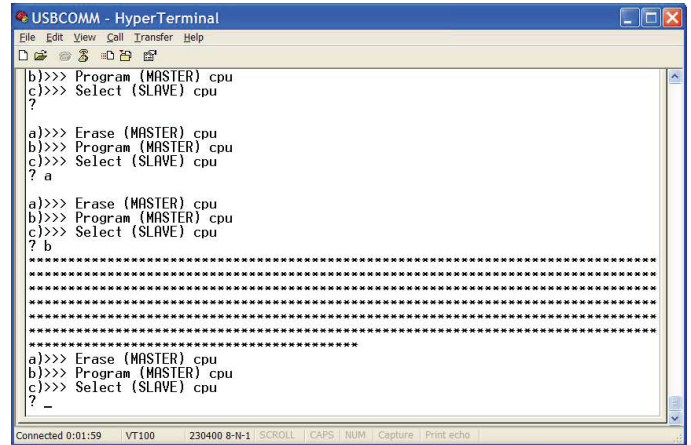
USBCOMM - HyperTerminal

File Edit View Call Transfer Help

b)>>> Program (MASTER) cpu
c)>>> Select (SLAVE) cpu
?

a)>>> Erase (MASTER) cpu
b)>>> Program (MASTER) cpu
c)>>> Select (SLAVE) cpu
? a

a)>>> Erase (MASTER) cpu
b)>>> Program (MASTER) cpu
c)>>> Select (SLAVE) cpu
? b
****************************************************************************
****************************************************************************
****************************************************************************
****************************************************************************
****************************************************************************
****************************************************************************
****************************************
a)>>> Erase (MASTER) cpu
b)>>> Program (MASTER) cpu
c)>>> Select (SLAVE) cpu
? _

Connected 0:01:59 VT100 230400 8-N-1 SCROLL CAPS NUM Capture Print echo